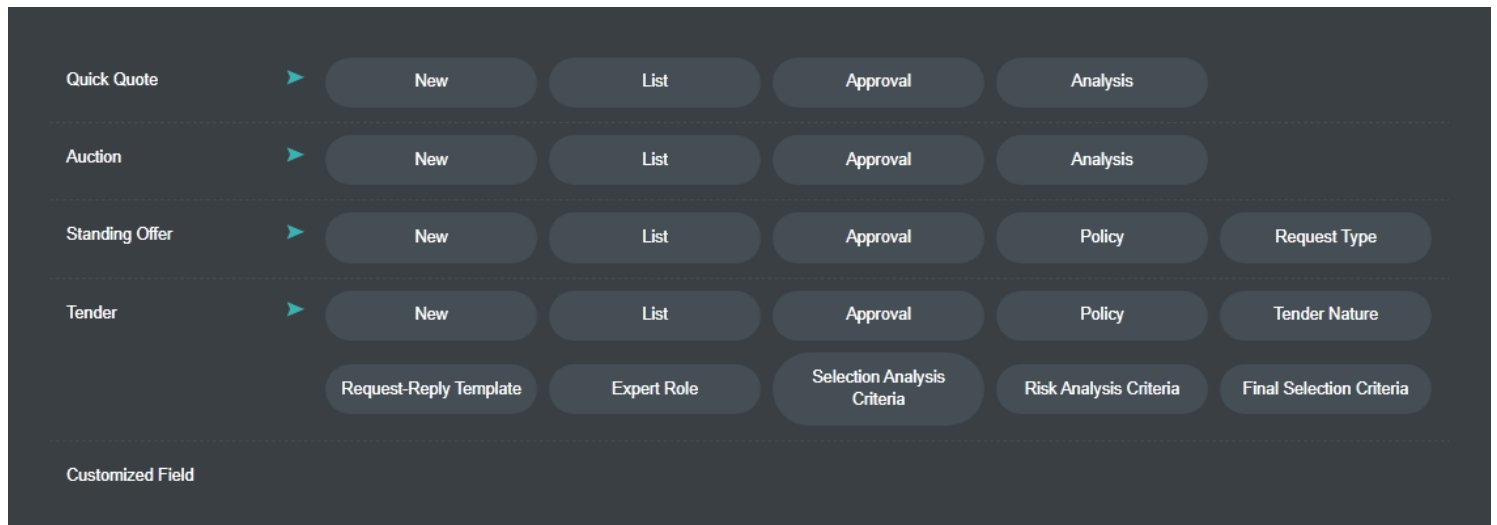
Quick Quote
New
List
Approval
Analysis

Auction
New
List
Approval
Analysis

Standing Offer
New
List
Approval
Policy
Request Type

Tender
New
List
Approval
Policy
Tender Nature
Request-Reply Template
Expert Role
Selection Analysis Criteria
Risk Analysis Criteria
Final Selection Criteria

Customized Field